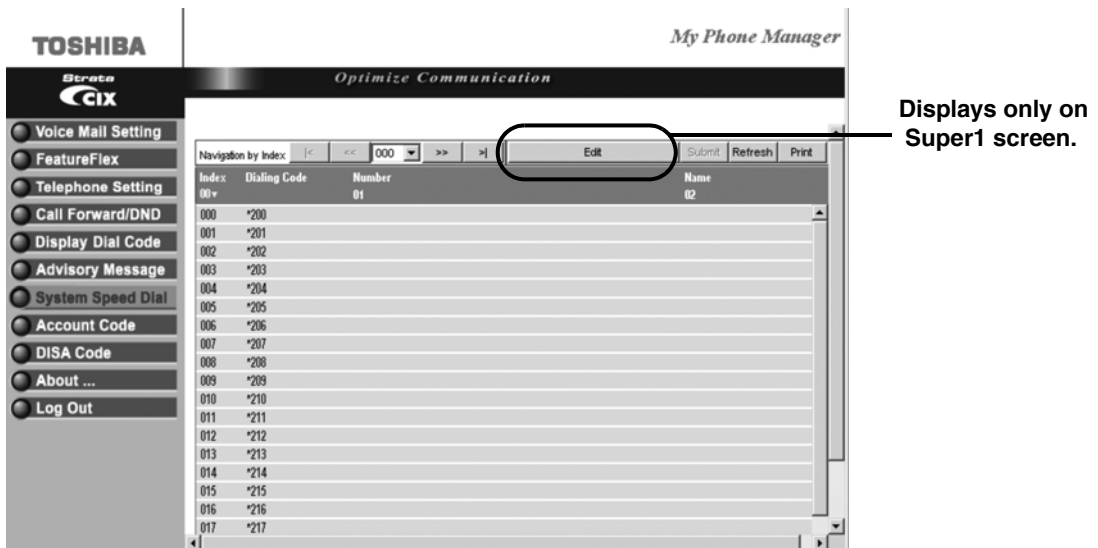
TOSHIBA

My Phone Manager

Strata CIX

Optimize Communication

Voice Mail Setting
FeatureFlex
Telephone Setting
Call Forward/DND
Display Dial Code
Advisory Message
System Speed Dial
Account Code
DISA Code
About ...
Log Out

Navigation by Index |< << 000 >> >| Edit Submit Refresh Print

Displays only on Super1 screen.

| Index 00▾ | Dialing Code | Number 01 | Name 02 |
|---|---|---|---|
| 000 | *200 | | |
| 001 | *201 | | |
| 002 | *202 | | |
| 003 | *203 | | |
| 004 | *204 | | |
| 005 | *205 | | |
| 006 | *206 | | |
| 007 | *207 | | |
| 008 | *208 | | |
| 009 | *209 | | |
| 010 | *210 | | |
| 011 | *211 | | |
| 012 | *212 | | |
| 013 | *213 | | |
| 014 | *214 | | |
| 015 | *215 | | |
| 016 | *216 | | |
| 017 | *217 | | |